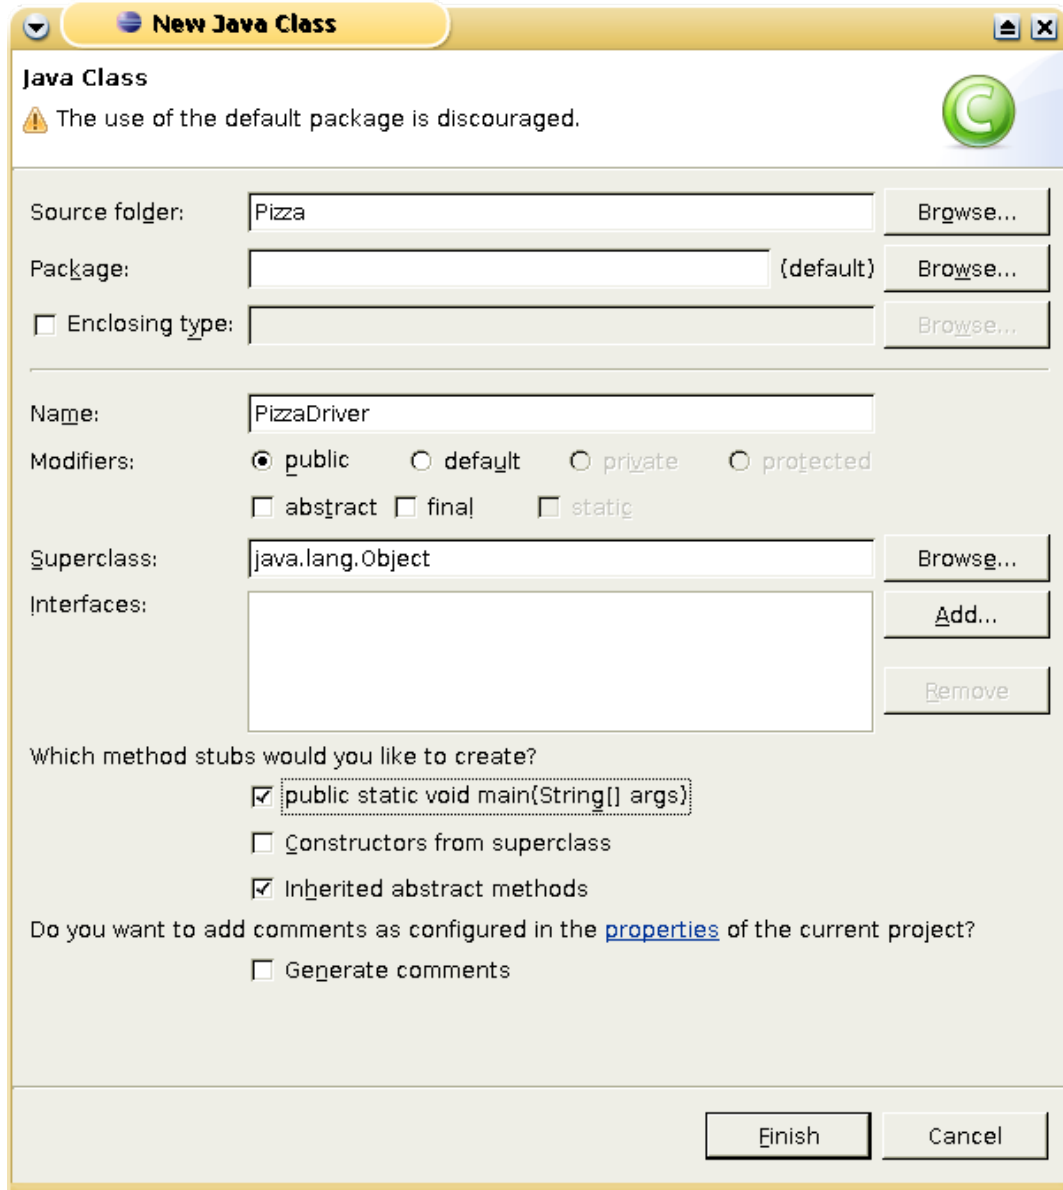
New Java Class

Java Class
The use of the default package is discouraged.

Source folder: Pizza Browse...
Package: (default) Browse...
Enclosing type: Browse...

Name: PizzaDriver
Modifiers: public default private protected
abstract final static
Superclass: java.lang.Object Browse...
Interfaces: Add...
Remove

Which method stubs would you like to create?
public static void main(String[] args)
Constructors from superclass
Inherited abstract methods
Do you want to add comments as configured in the properties of the current project?
Generate comments

Finish Cancel